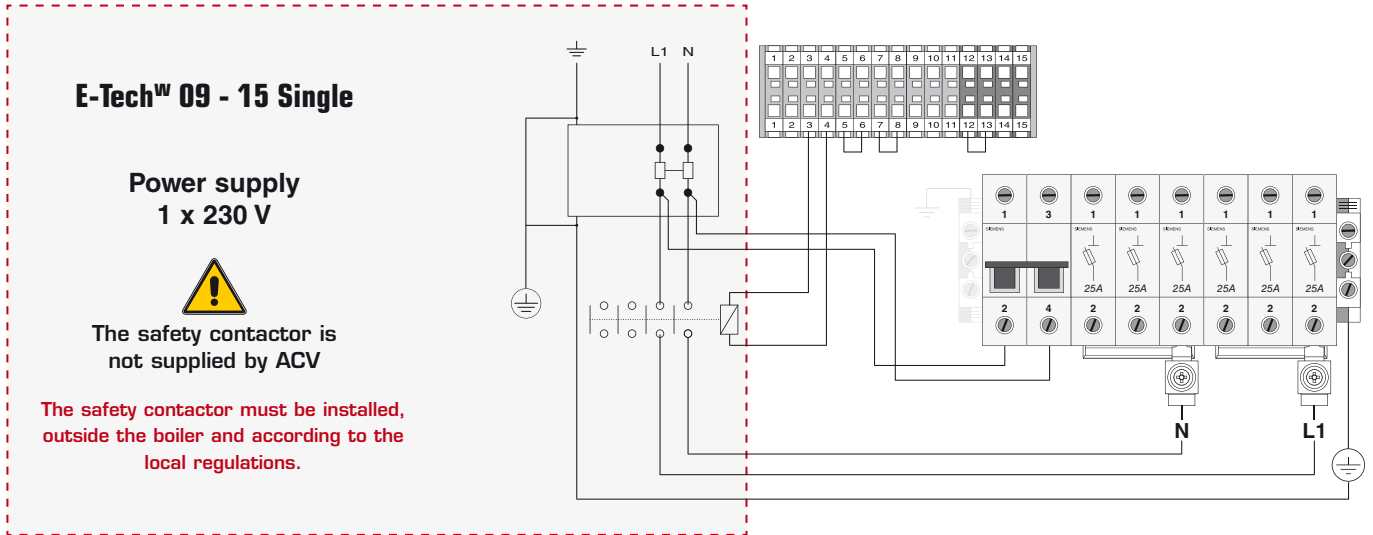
E-Tech$^{W}$ 09 - 15 Single

Power supply
1 x 230 V

The safety contactor is not supplied by ACV

The safety contactor must be installed, outside the boiler and according to the local regulations.

L1 N

1 2 3 4 5 6 7 8 9 10 11 12 13 14 15

1 2 3 4 5 6 7 8 9 10 11 12 13 14 15

1 3 1 1 1 1 1 1

SIEMENS SIEMENS SIEMENS SIEMENS SIEMENS SIEMENS SIEMENS

25A 25A 25A 25A 25A 25A

2 4 2 2 2 2 2 2

N L1